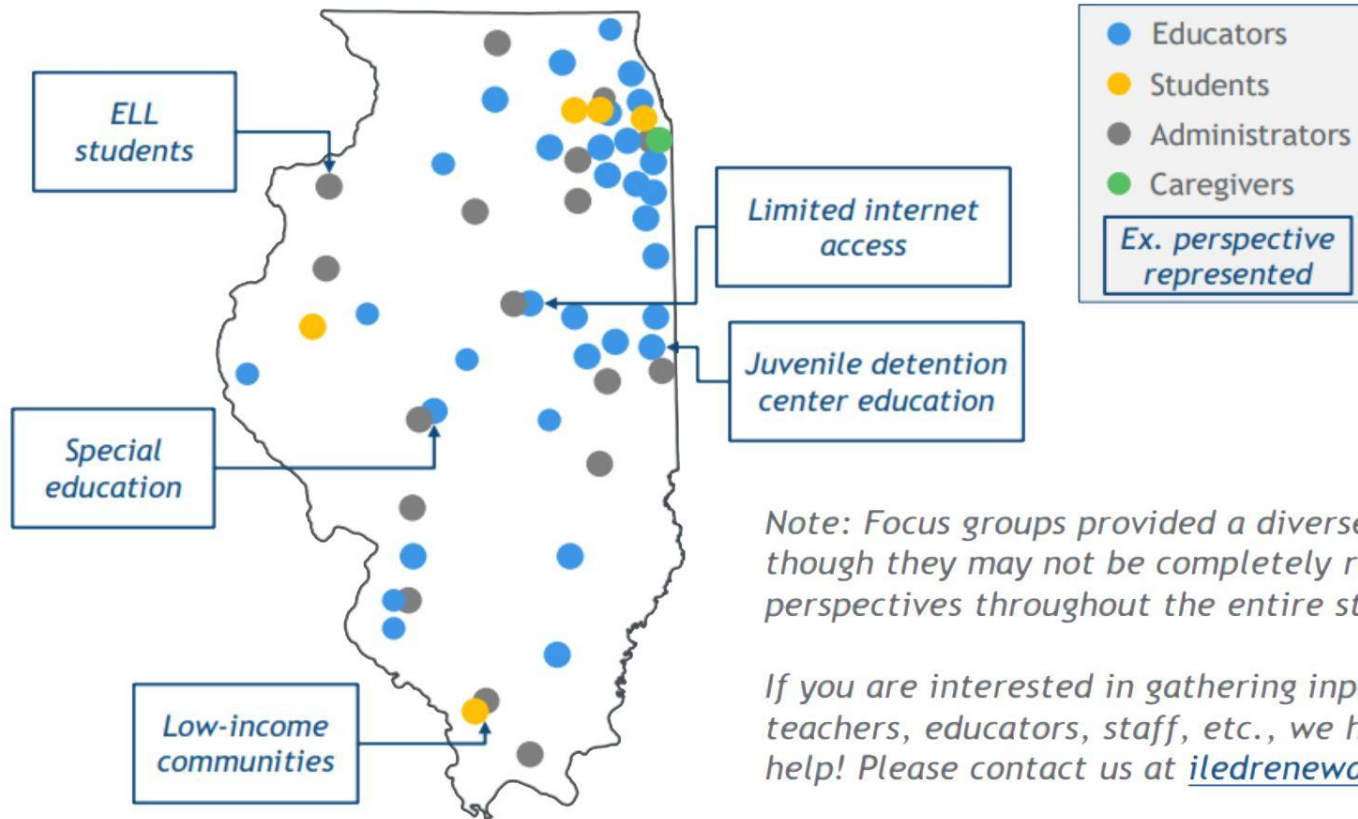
ELL students

Limited internet access

Juvenile detention center education

Special education

Low-income communities

Educators
Students
Administrators
Caregivers
Ex. perspective represented

Note: Focus groups provided a diverse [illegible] though they may not be completely r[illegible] perspectives throughout the entire st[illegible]

If you are interested in gathering inp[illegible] teachers, educators, staff, etc., we h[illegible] help! Please contact us at iledrenew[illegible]